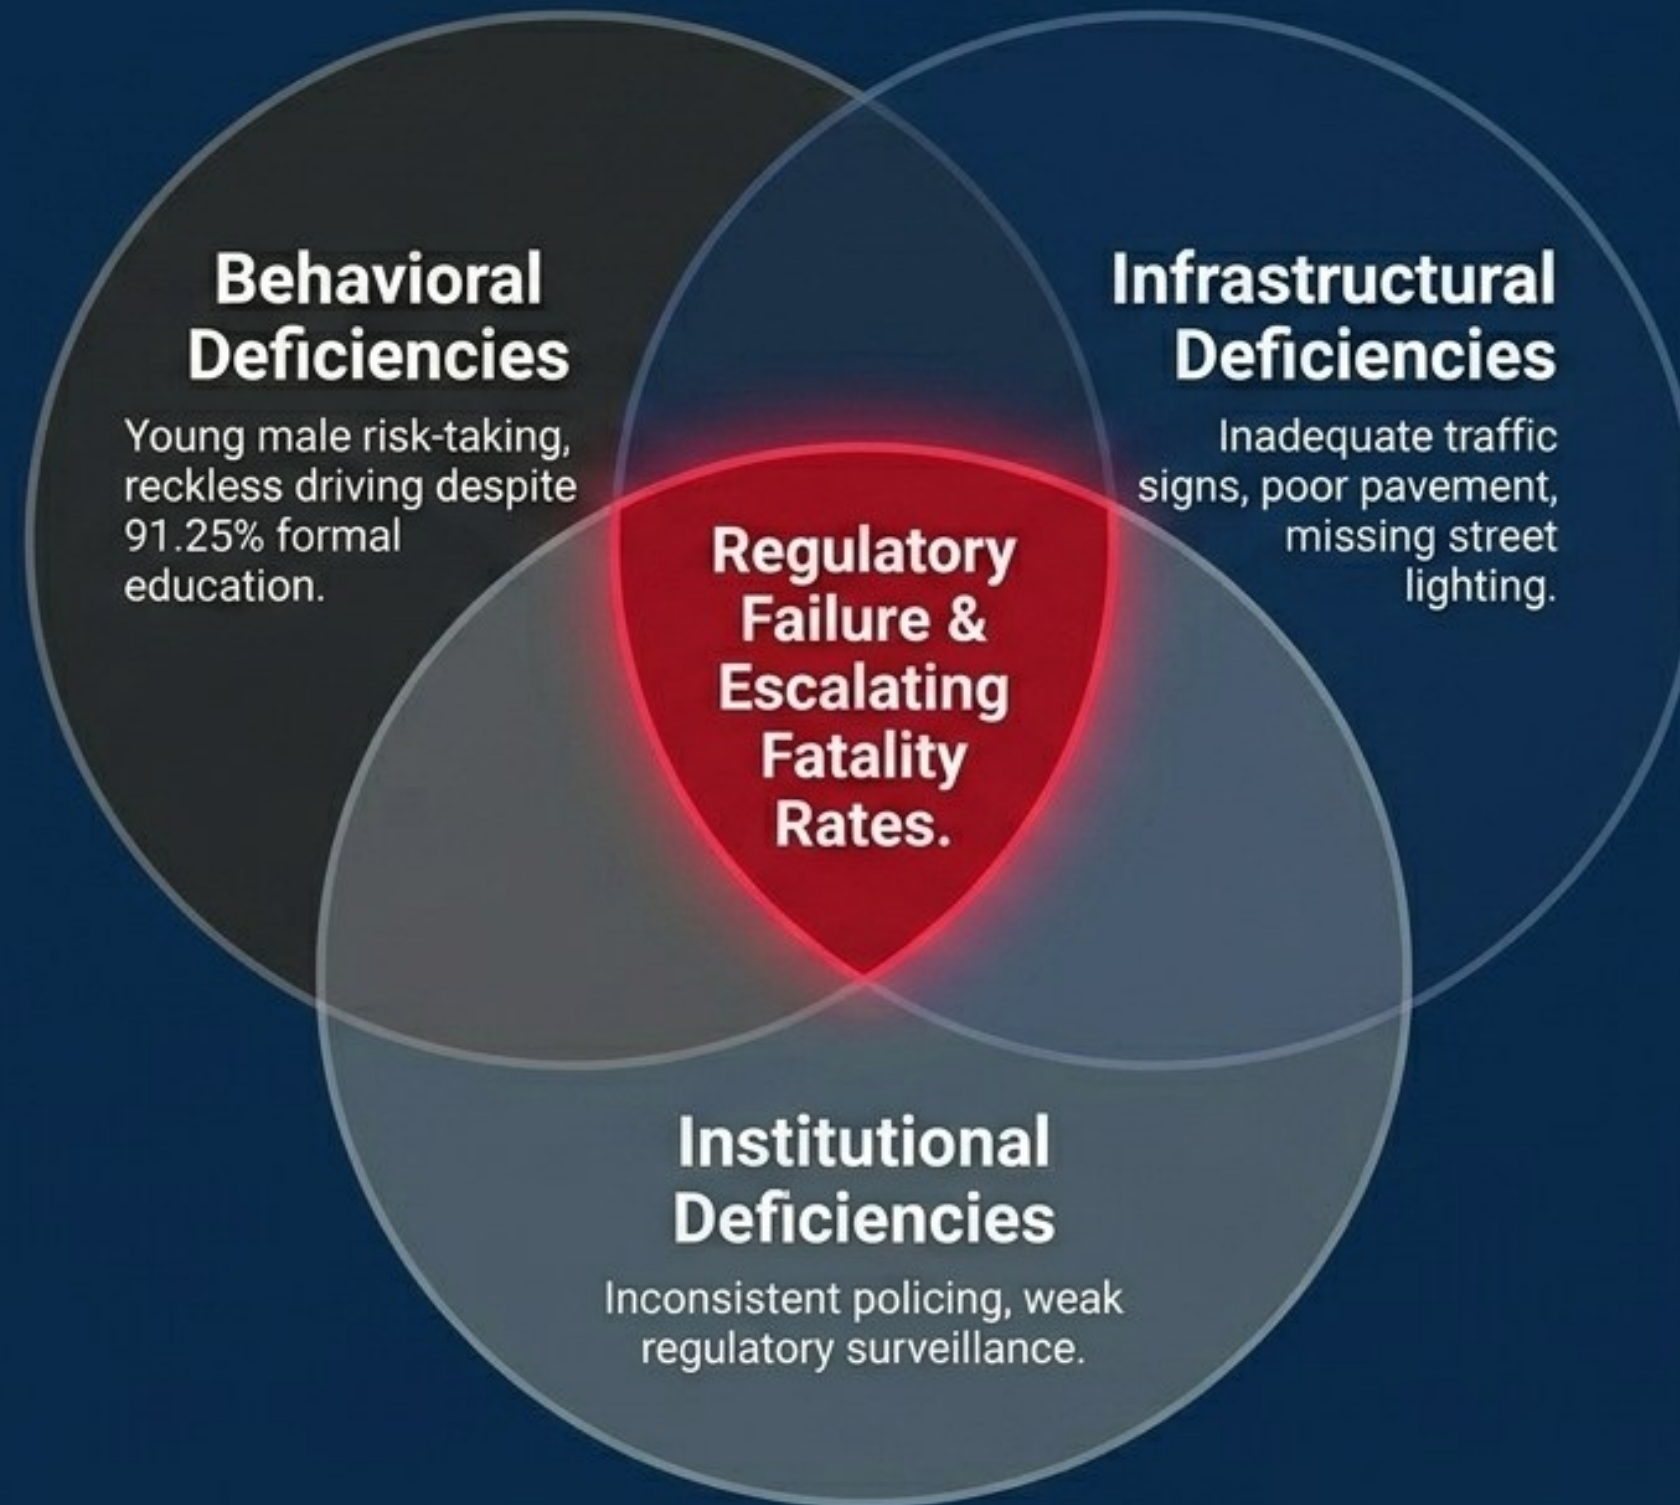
Behavioral Deficiencies

Young male risk-taking, reckless driving despite 91.25% formal education.

Infrastructural Deficiencies

Inadequate traffic signs, poor pavement, missing street lighting.

Regulatory Failure & Escalating Fatality Rates.

Institutional Deficiencies

Inconsistent policing, weak regulatory surveillance.